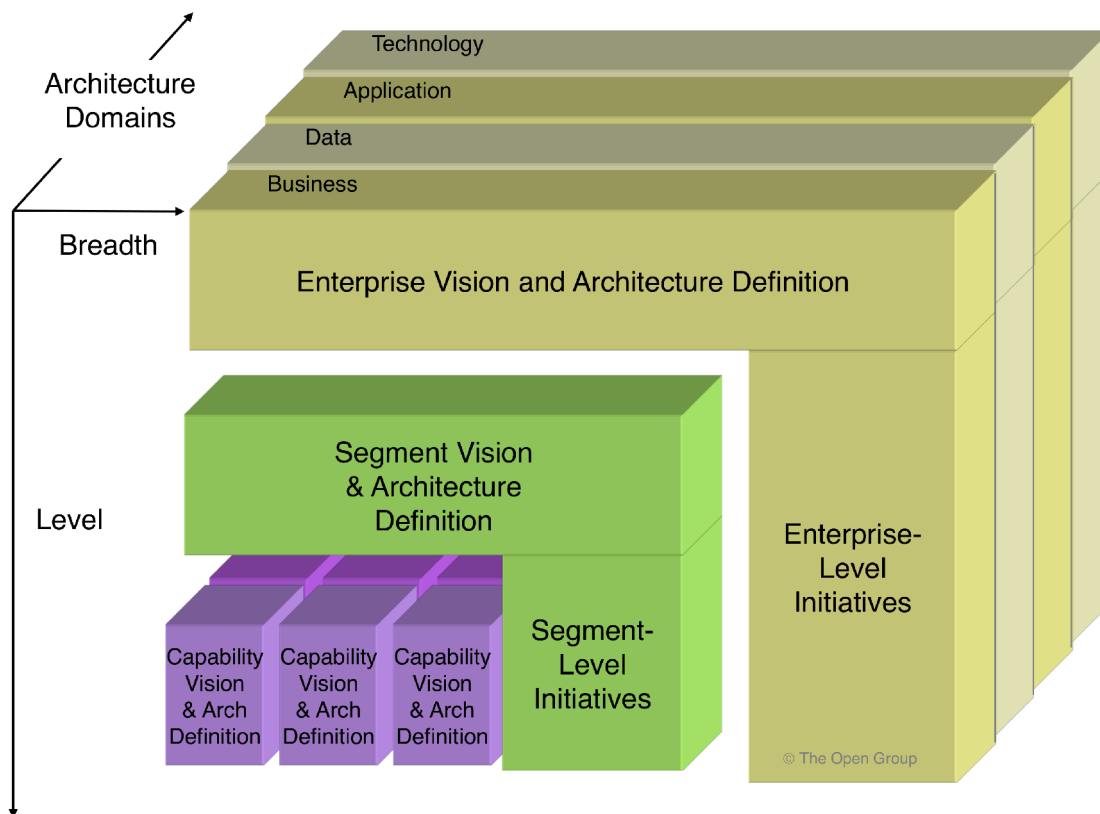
Architecture Domains

Technology

Application

Data

Business

Breadth

Enterprise Vision and Architecture Definition

Level

Segment Vision & Architecture Definition

Enterprise-Level Initiatives

Capability Vision & Arch Definition

Capability Vision & Arch Definition

Capability Vision & Arch Definition

Segment-Level Initiatives

© The Open Group